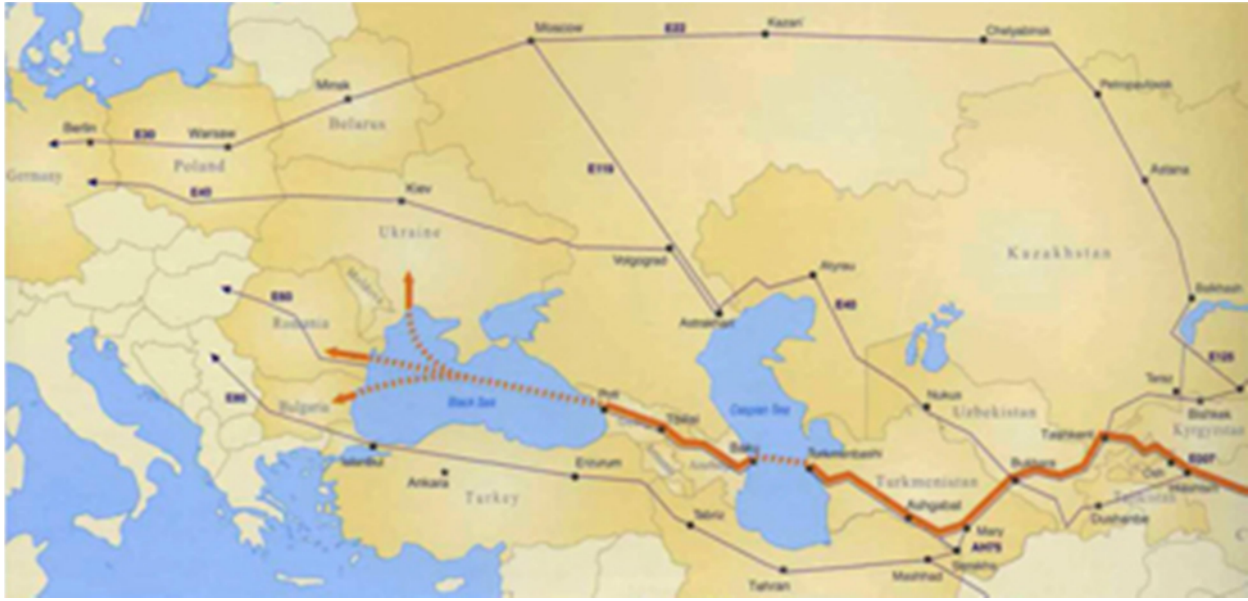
Moscow
E22
Kazan
Chelyabinsk
Petropavlovsk
Minsk
Belarus
Berlin
E30
Warsaw
Poland
Germany
E40
Kiev
E119
Astana
Ukraine
Volgograd
Kazakhstan
Atyrau
Balkhash
E60
Romania
Moldova
E40
Astrakhan
E125
Black Sea
Caspian Sea
Nukus
Taraz
E80
Bulgaria
Poti
Tbilisi
Uzbekistan
Bishkek
Kyrgyzstan
Baku
Turkmenbashi
Tashkent
Istanbul
Erzurum
Azerbaijan
Turkmenistan
Bukhara
E007
Ankara
Turkey
Ashgabat
Osh
Irkeshtam
Tajikistan
Tabriz
Mary
Dushanbe
AH75
Mashhad
Serakhs
Tehran